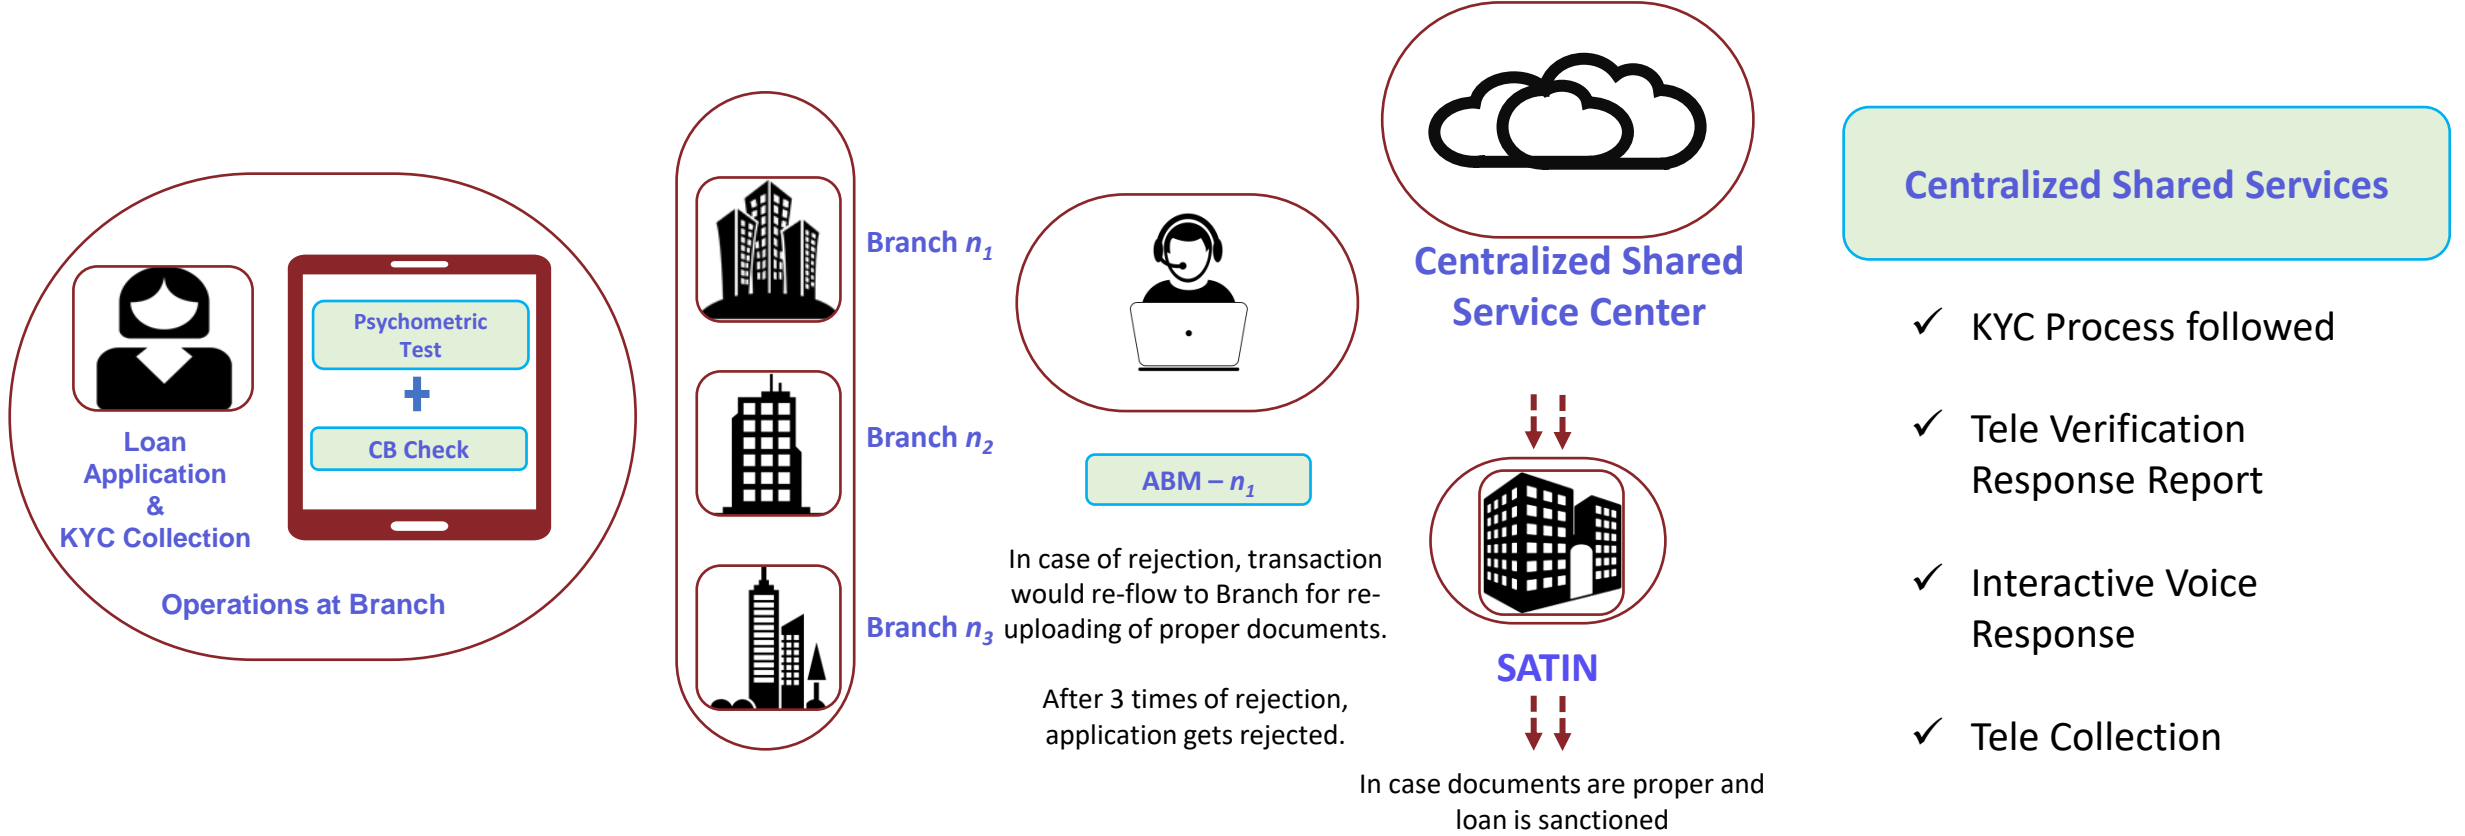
Loan Application & KYC Collection

Psychometric Test

+

CB Check

Operations at Branch

Branch $n_1$

Branch $n_2$

Branch $n_3$

ABM – $n_1$

In case of rejection, transaction would re-flow to Branch for re-uploading of proper documents.

After 3 times of rejection, application gets rejected.

Centralized Shared Service Center

SATIN

In case documents are proper and loan is sanctioned

Centralized Shared Services

✓ KYC Process followed

✓ Tele Verification Response Report

✓ Interactive Voice Response

✓ Tele Collection